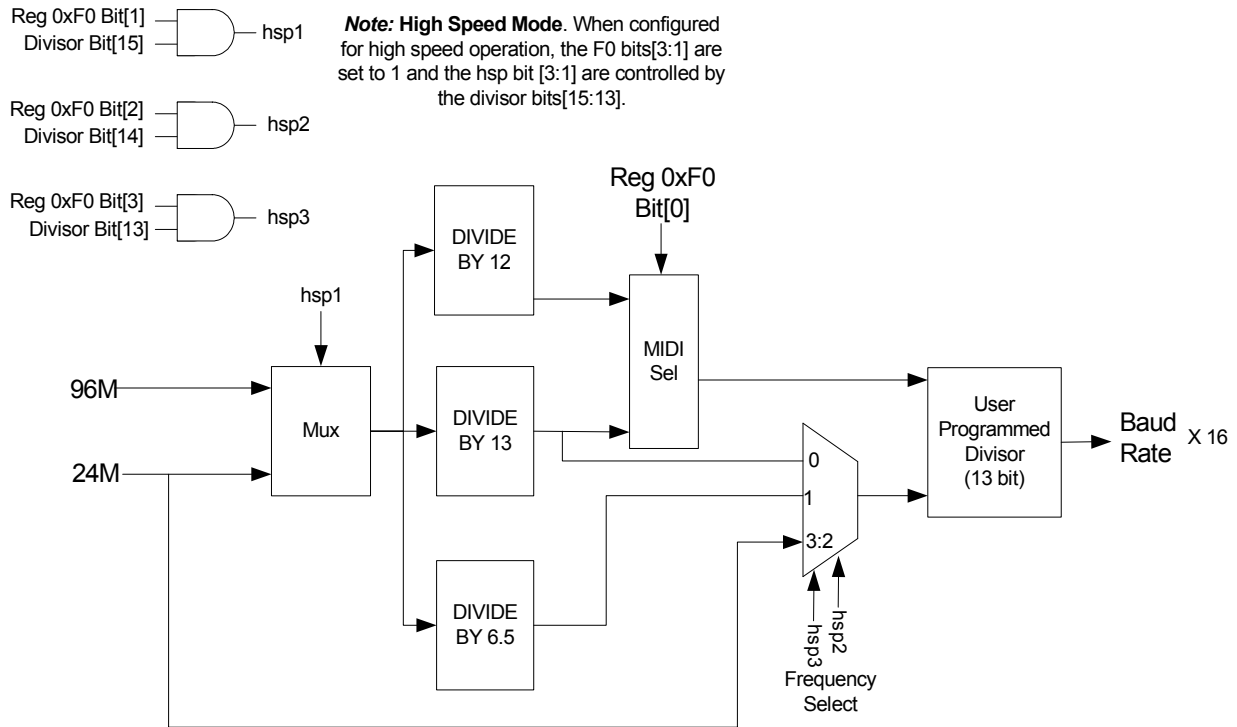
Reg 0xF0 Bit[1]
Divisor Bit[15]
hsp1

Note: High Speed Mode. When configured for high speed operation, the F0 bits[3:1] are set to 1 and the hsp bit [3:1] are controlled by the divisor bits[15:13].

Reg 0xF0 Bit[2]
Divisor Bit[14]
hsp2

Reg 0xF0 Bit[3]
Divisor Bit[13]
hsp3

Reg 0xF0
Bit[0]

DIVIDE BY 12

hsp1

MIDI Sel

96M

Mux

DIVIDE BY 13

User Programmed Divisor (13 bit)

Baud Rate

X 16

24M

0

1

3:2

DIVIDE BY 6.5

hsp3

hsp2

Frequency Select